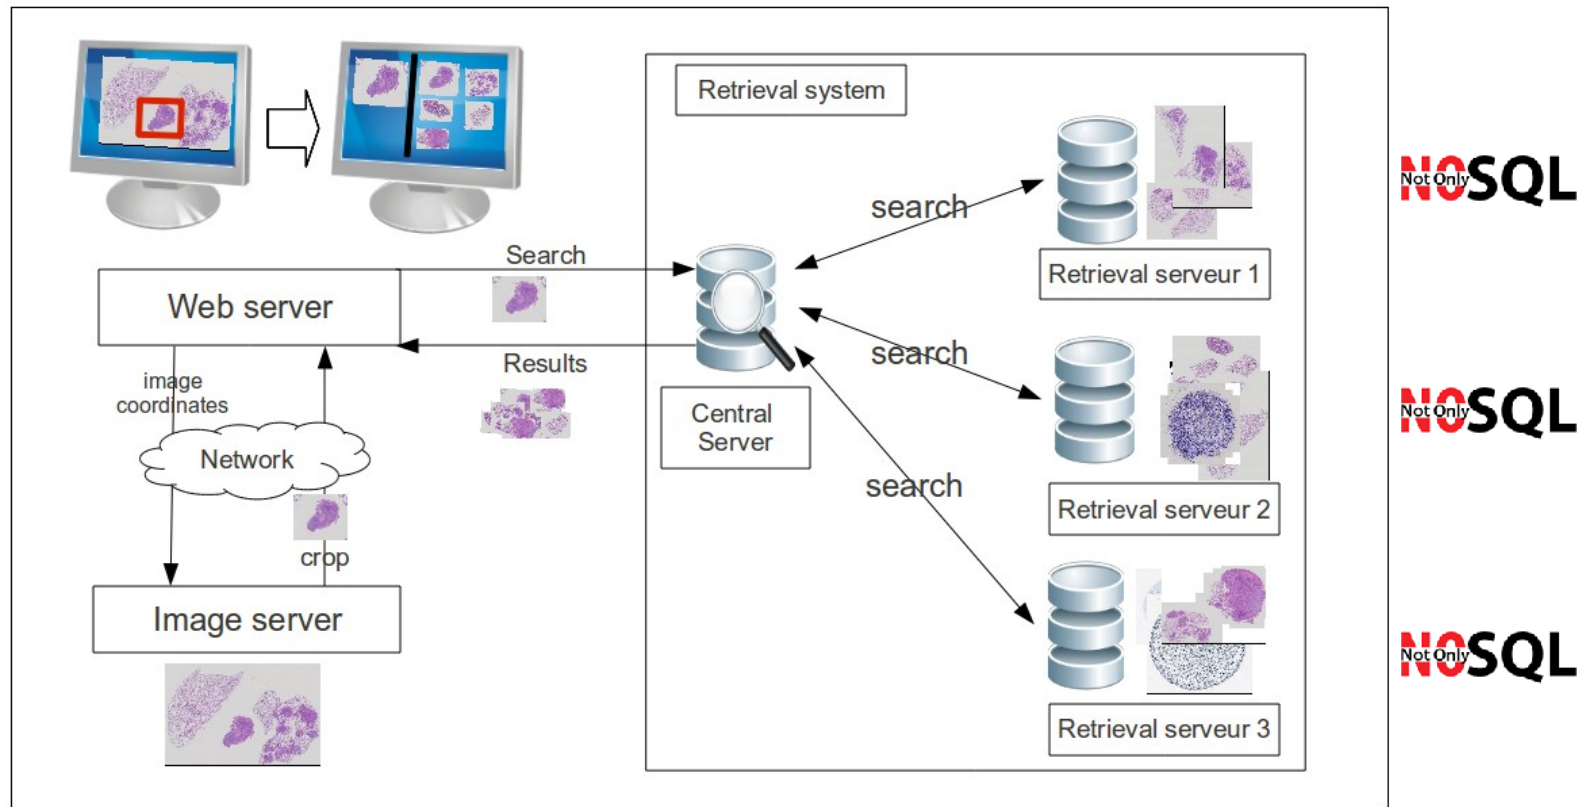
Retrieval system

search

Retrieval serveur 1

Search

Web server

Results

image coordinates

search

Central Server

Network

Retrieval serveur 2

search

crop

Image server

Retrieval serveur 3

NO Not Only SQL

NO Not Only SQL

NO Not Only SQL